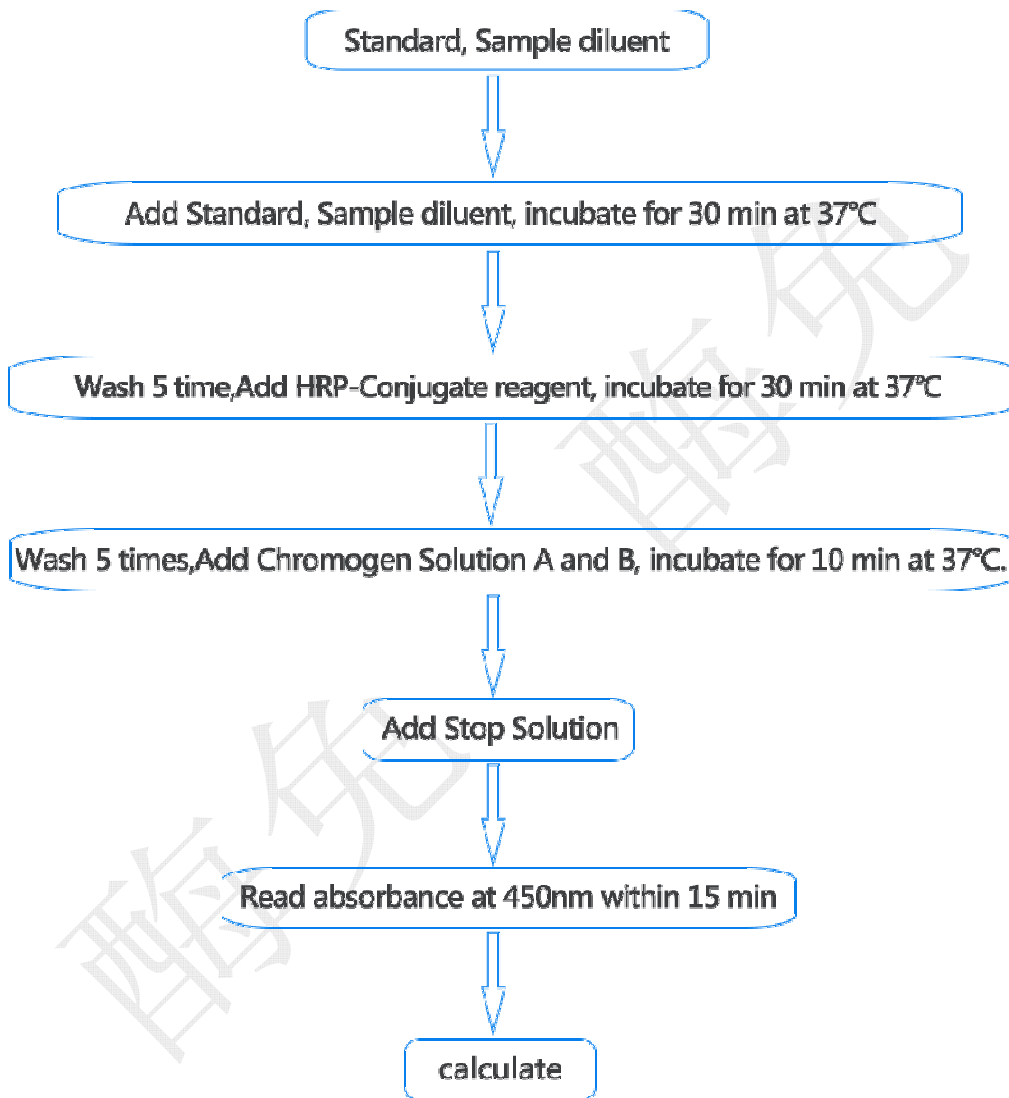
Standard, Sample diluent

Add Standard, Sample diluent, incubate for 30 min at 37℃

Wash 5 time,Add HRP-Conjugate reagent, incubate for 30 min at 37℃

Wash 5 times,Add Chromogen Solution A and B, incubate for 10 min at 37℃.

Add Stop Solution

Read absorbance at 450nm within 15 min

calculate

酶免

酶免